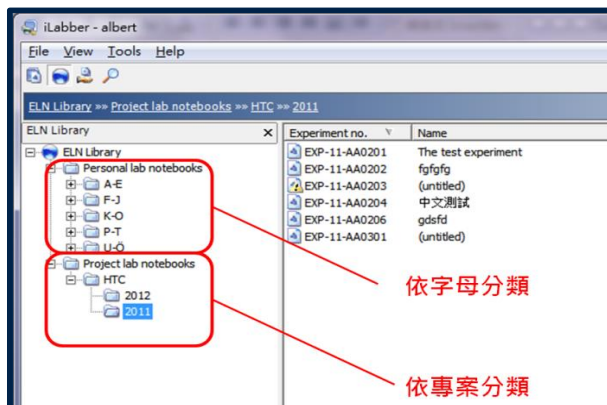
iLabber - albert

File View Tools Help

ELN Library »» Project lab notebooks »» HTC »» 2011

ELN Library ×

ELN Library
Personal lab notebooks
A-E
F-J
K-O
P-T
U-Ö
Project lab notebooks
HTC
2012
2011

| Experiment no. | Name |
|---|---|
| EXP-11-AA0201 | The test experiment |
| EXP-11-AA0202 | fgfgfg |
| EXP-11-AA0203 | (untitled) |
| EXP-11-AA0204 | 中文測試 |
| EXP-11-AA0206 | gdsfd |
| EXP-11-AA0301 | (untitled) |

依字母分類

依專案分類